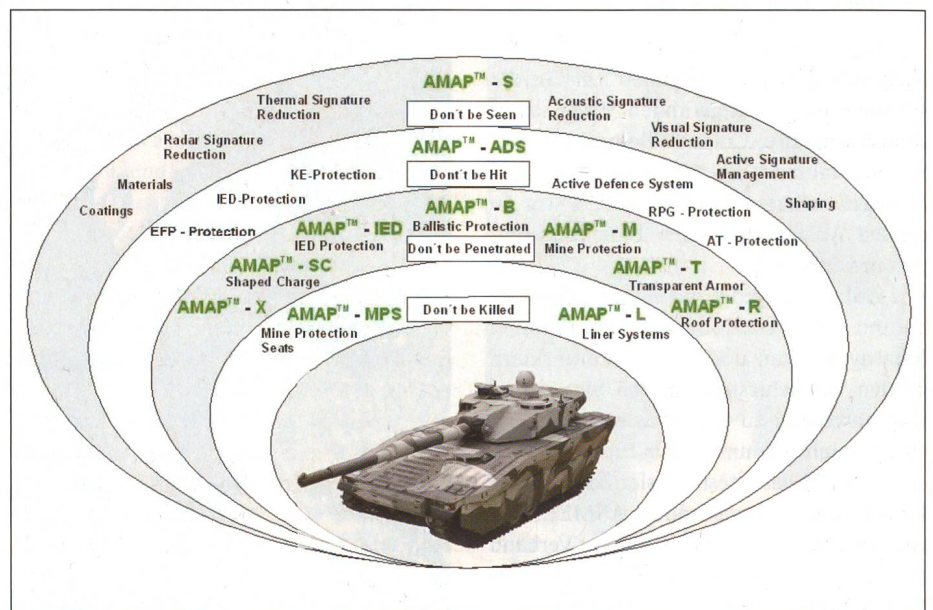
AMAP™ - S

Thermal Signature Reduction

Don't be Seen

Acoustic Signature Reduction

Visual Signature Reduction

Radar Signature Reduction

AMAP™ - ADS

KE-Protection

Don't be Hit

Active Signature Management

Materials

IED-Protection

Active Defence System

Coatings

Shaping

AMAP™ - B

RPG - Protection

EFP - Protection

AMAP™ - IED

Ballistic Protection

AMAP™ - M

AT - Protection

IED Protection

Don't be Penetrated

Mine Protection

AMAP™ - SC

AMAP™ - T

Shaped Charge

Transparent Armor

AMAP™ - X

AMAP™ - MPS

Don't be Killed

AMAP™ - L

AMAP™ - R

Mine Protection Seats

Liner Systems

Roof Protection